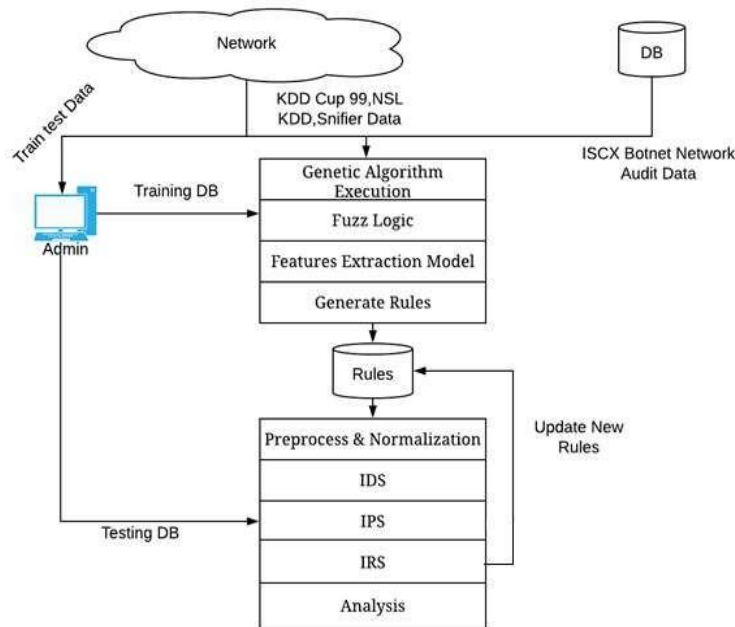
Network

DB

Train test Data

KDD Cup 99,NSL KDD,Snifier Data

ISCX Botnet Network Audit Data

Training DB

Admin

Genetic Algorithm Execution

Fuzz Logic

Features Extraction Model

Generate Rules

Rules

Update New Rules

Preprocess & Normalization

IDS

Testing DB

IPS

IRS

Analysis